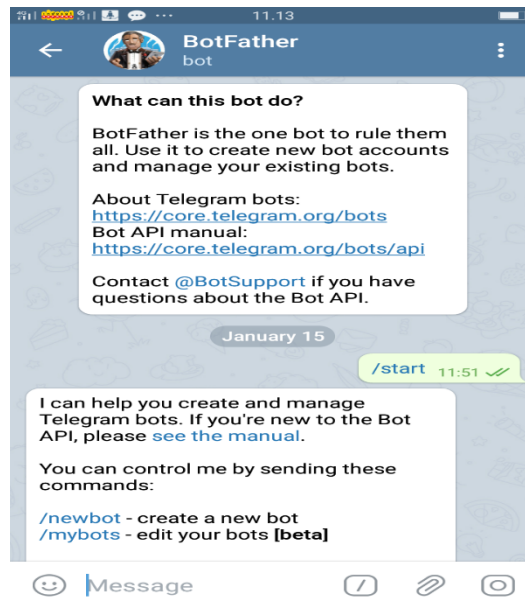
11.13

BotFather
bot

What can this bot do?

BotFather is the one bot to rule them all. Use it to create new bot accounts and manage your existing bots.

About Telegram bots:
https://core.telegram.org/bots
Bot API manual:
https://core.telegram.org/bots/api

Contact @BotSupport if you have questions about the Bot API.

January 15

/start 11:51

I can help you create and manage Telegram bots. If you're new to the Bot API, please see the manual.

You can control me by sending these commands:

/newbot - create a new bot
/mybots - edit your bots [beta]

Message